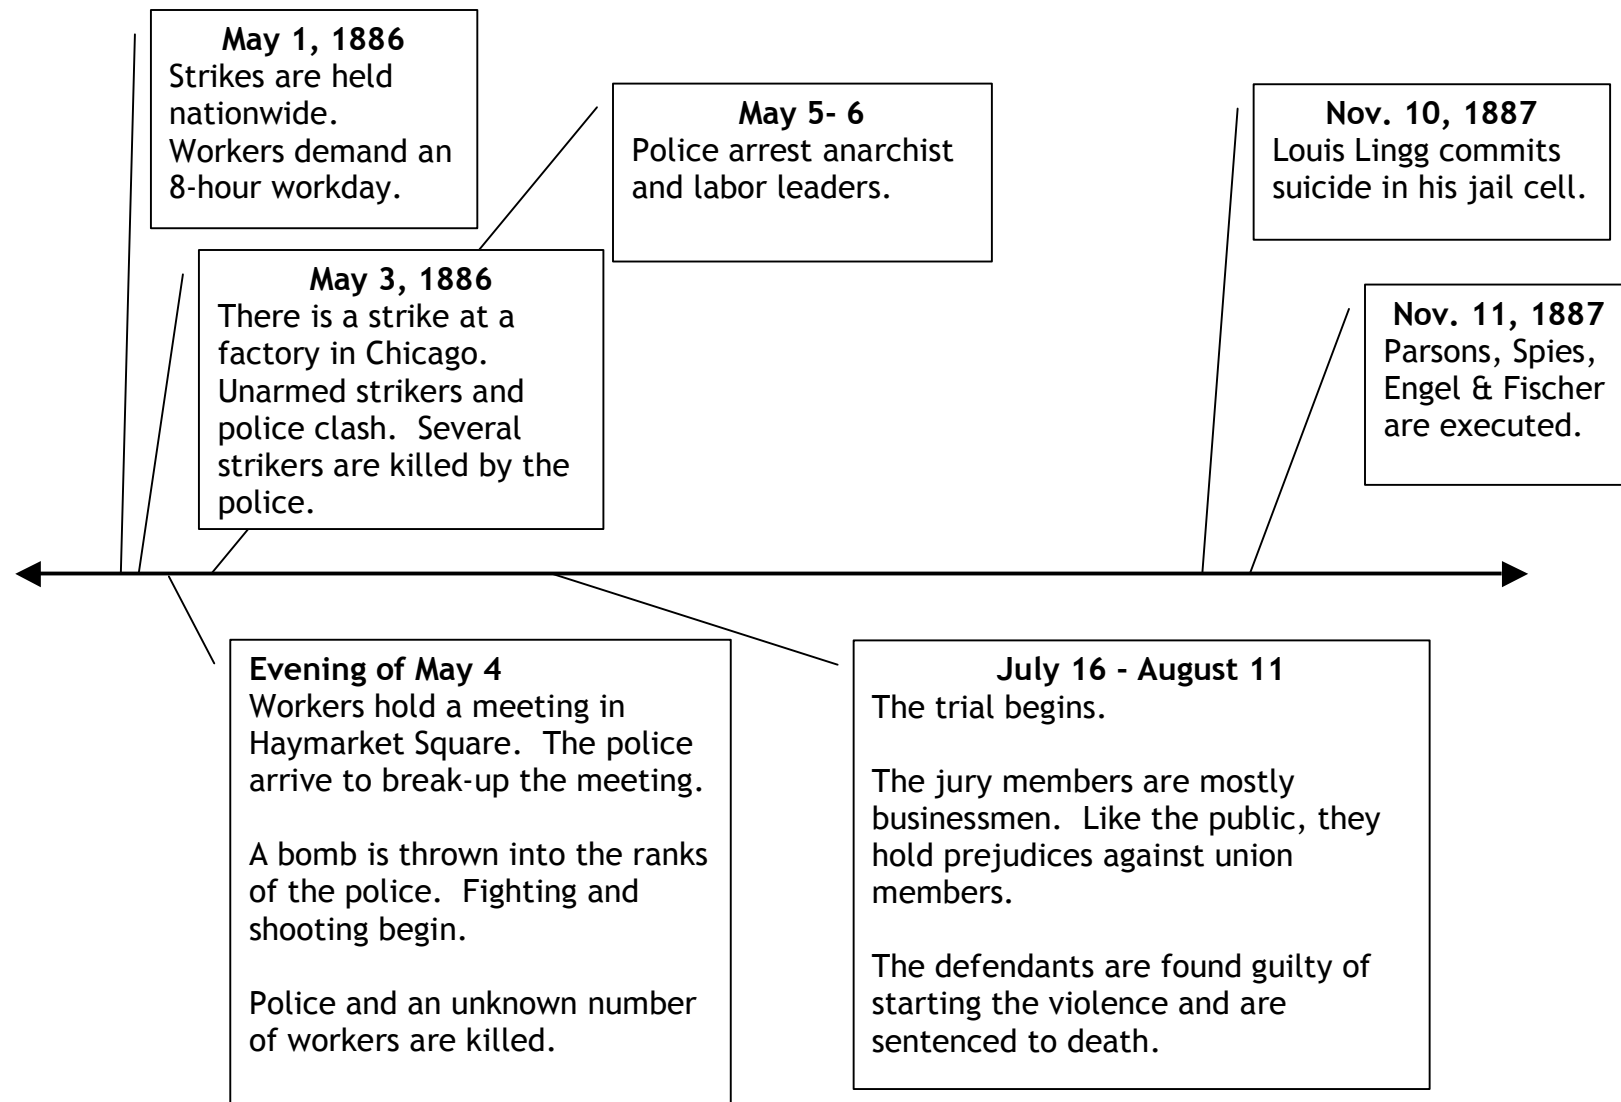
**May 1, 1886**
Strikes are held nationwide. Workers demand an 8-hour workday.

**May 3, 1886**
There is a strike at a factory in Chicago. Unarmed strikers and police clash. Several strikers are killed by the police.

**May 5- 6**
Police arrest anarchist and labor leaders.

**Nov. 10, 1887**
Louis Lingg commits suicide in his jail cell.

**Nov. 11, 1887**
Parsons, Spies, Engel & Fischer are executed.

**Evening of May 4**
Workers hold a meeting in Haymarket Square. The police arrive to break-up the meeting.

A bomb is thrown into the ranks of the police. Fighting and shooting begin.

Police and an unknown number of workers are killed.

**July 16 - August 11**
The trial begins.

The jury members are mostly businessmen. Like the public, they hold prejudices against union members.

The defendants are found guilty of starting the violence and are sentenced to death.